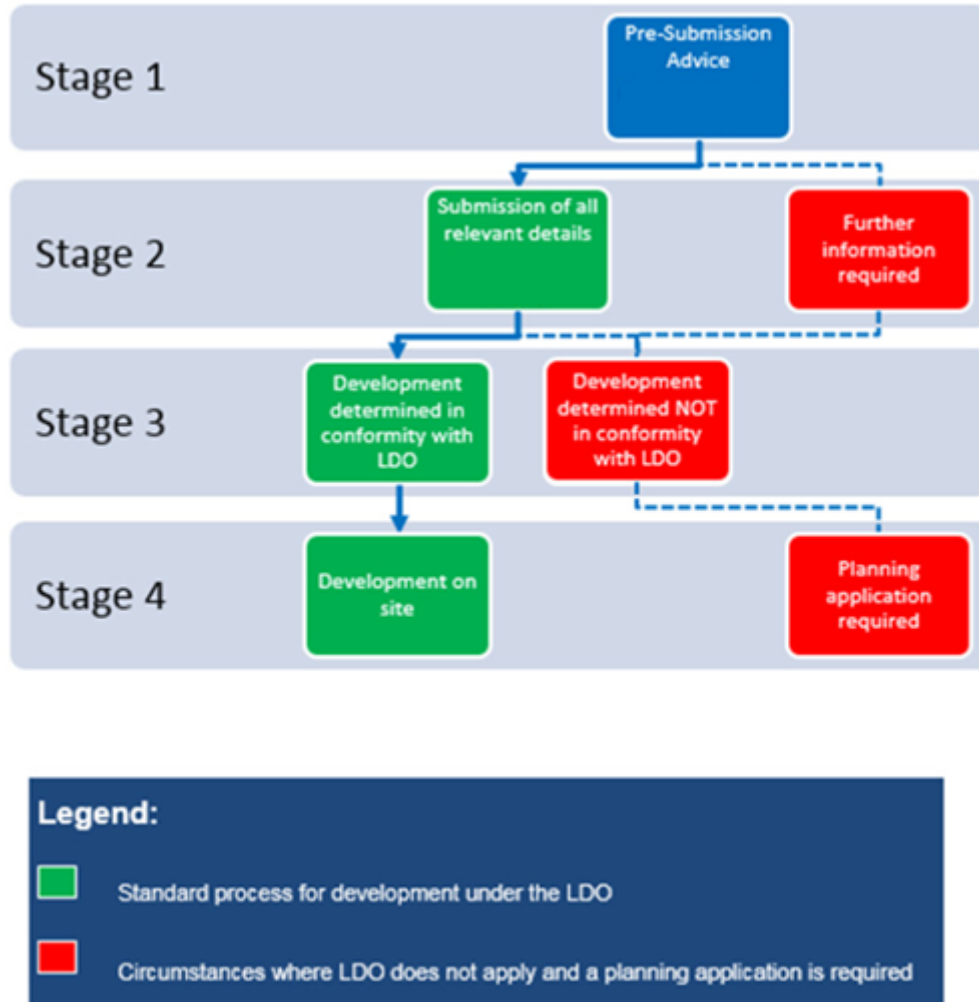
Stage 1

Pre-Submission Advice

Stage 2

Submission of all relevant details

Further information required

Stage 3

Development determined in conformity with LDO

Development determined NOT in conformity with LDO

Stage 4

Development on site

Planning application required

Legend:

Standard process for development under the LDO

Circumstances where LDO does not apply and a planning application is required